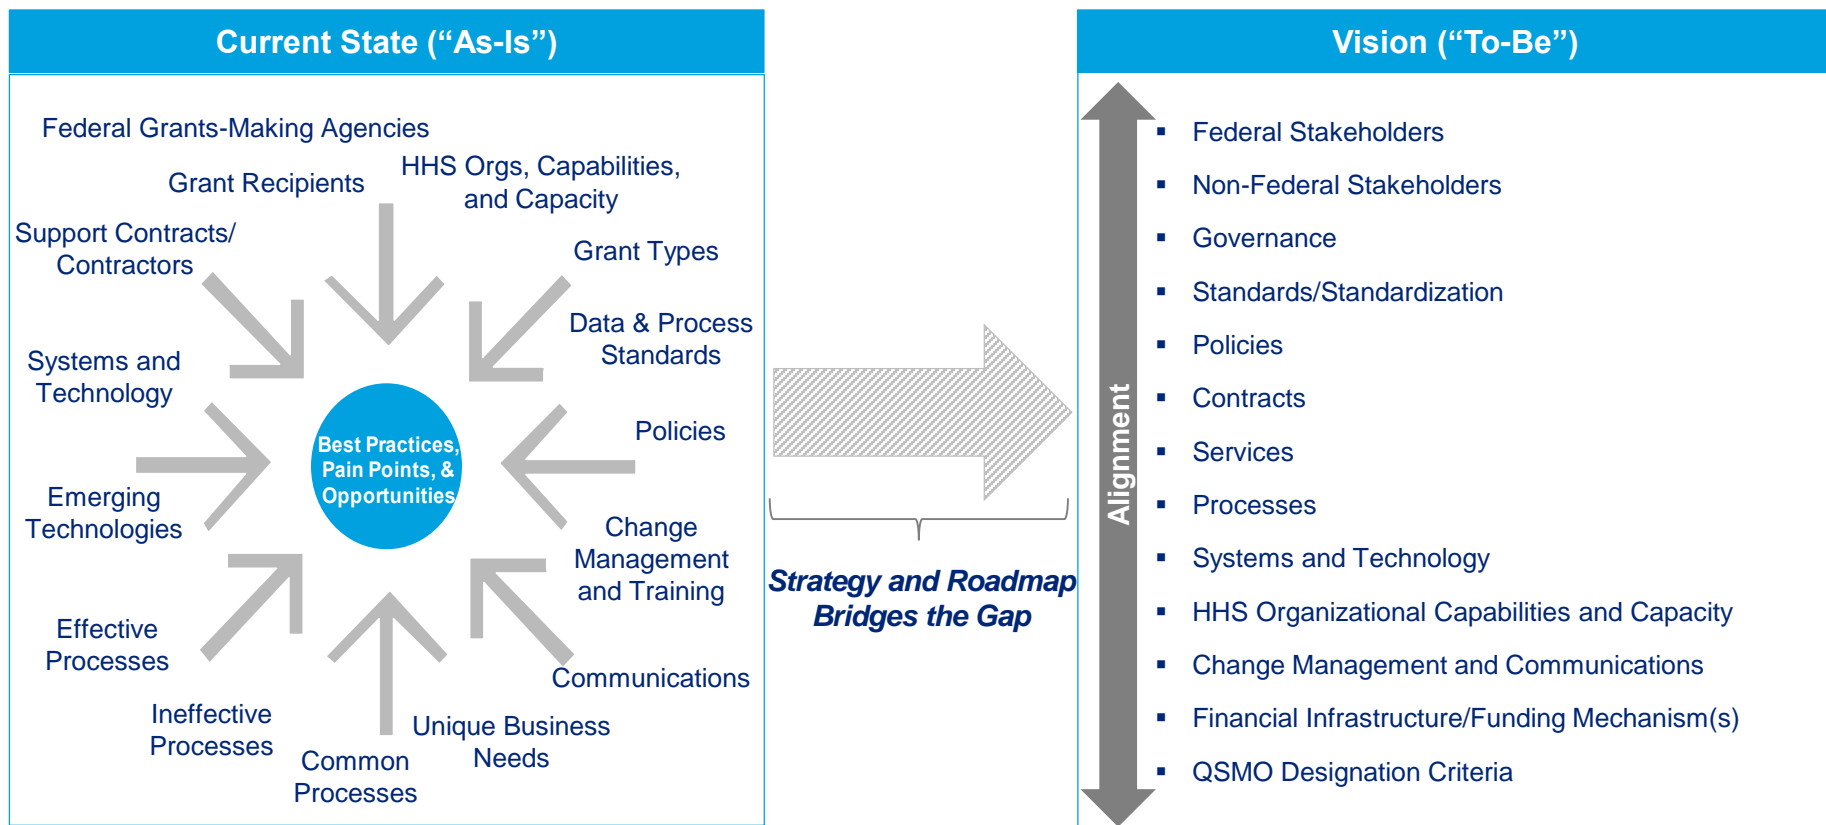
Current State (“As-Is”)

Federal Grants-Making Agencies

Grant Recipients

HHS Orgs, Capabilities, and Capacity

Support Contracts/ Contractors

Grant Types

Data & Process Standards

Systems and Technology

Best Practices, Pain Points, & Opportunities

Policies

Emerging Technologies

Change Management and Training

Effective Processes

Communications

Ineffective Processes

Unique Business Needs

Common Processes

Strategy and Roadmap Bridges the Gap

Vision (“To-Be”)

Alignment

- Federal Stakeholders
- Non-Federal Stakeholders
- Governance
- Standards/Standardization
- Policies
- Contracts
- Services
- Processes
- Systems and Technology
- HHS Organizational Capabilities and Capacity
- Change Management and Communications
- Financial Infrastructure/Funding Mechanism(s)
- QSMO Designation Criteria